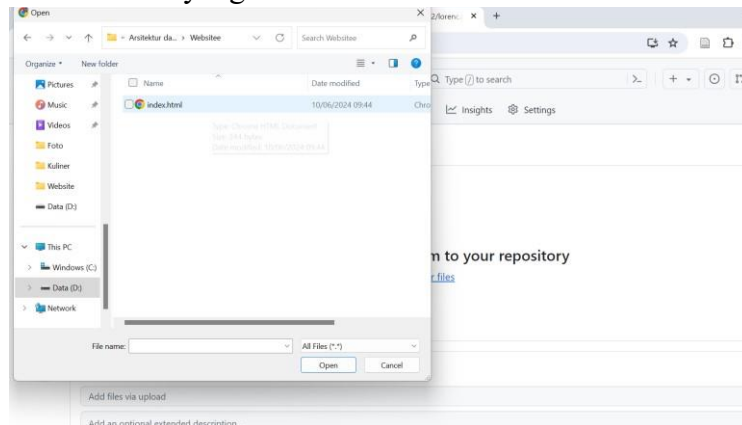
Open

Arsitektur da... › Websitee

Search Websitee

Organize ▾ New folder

Pictures
Music
Videos
Foto
Kuliner
Website
Data (D:)

This PC
Windows (C:)
Data (D:)
Network

Name | Date modified | Type

index.html | 10/06/2024 09:44 | Chro

Type: Chrome HTML Document
Size: 344 bytes
Date modified: 10/06/2024 09:44

File name:

All Files (*.*)

Open | Cancel

2/lorenc ×

Type [/] to search

Insights | Settings

m to your repository

r files

Add files via upload

Add an optional extended description